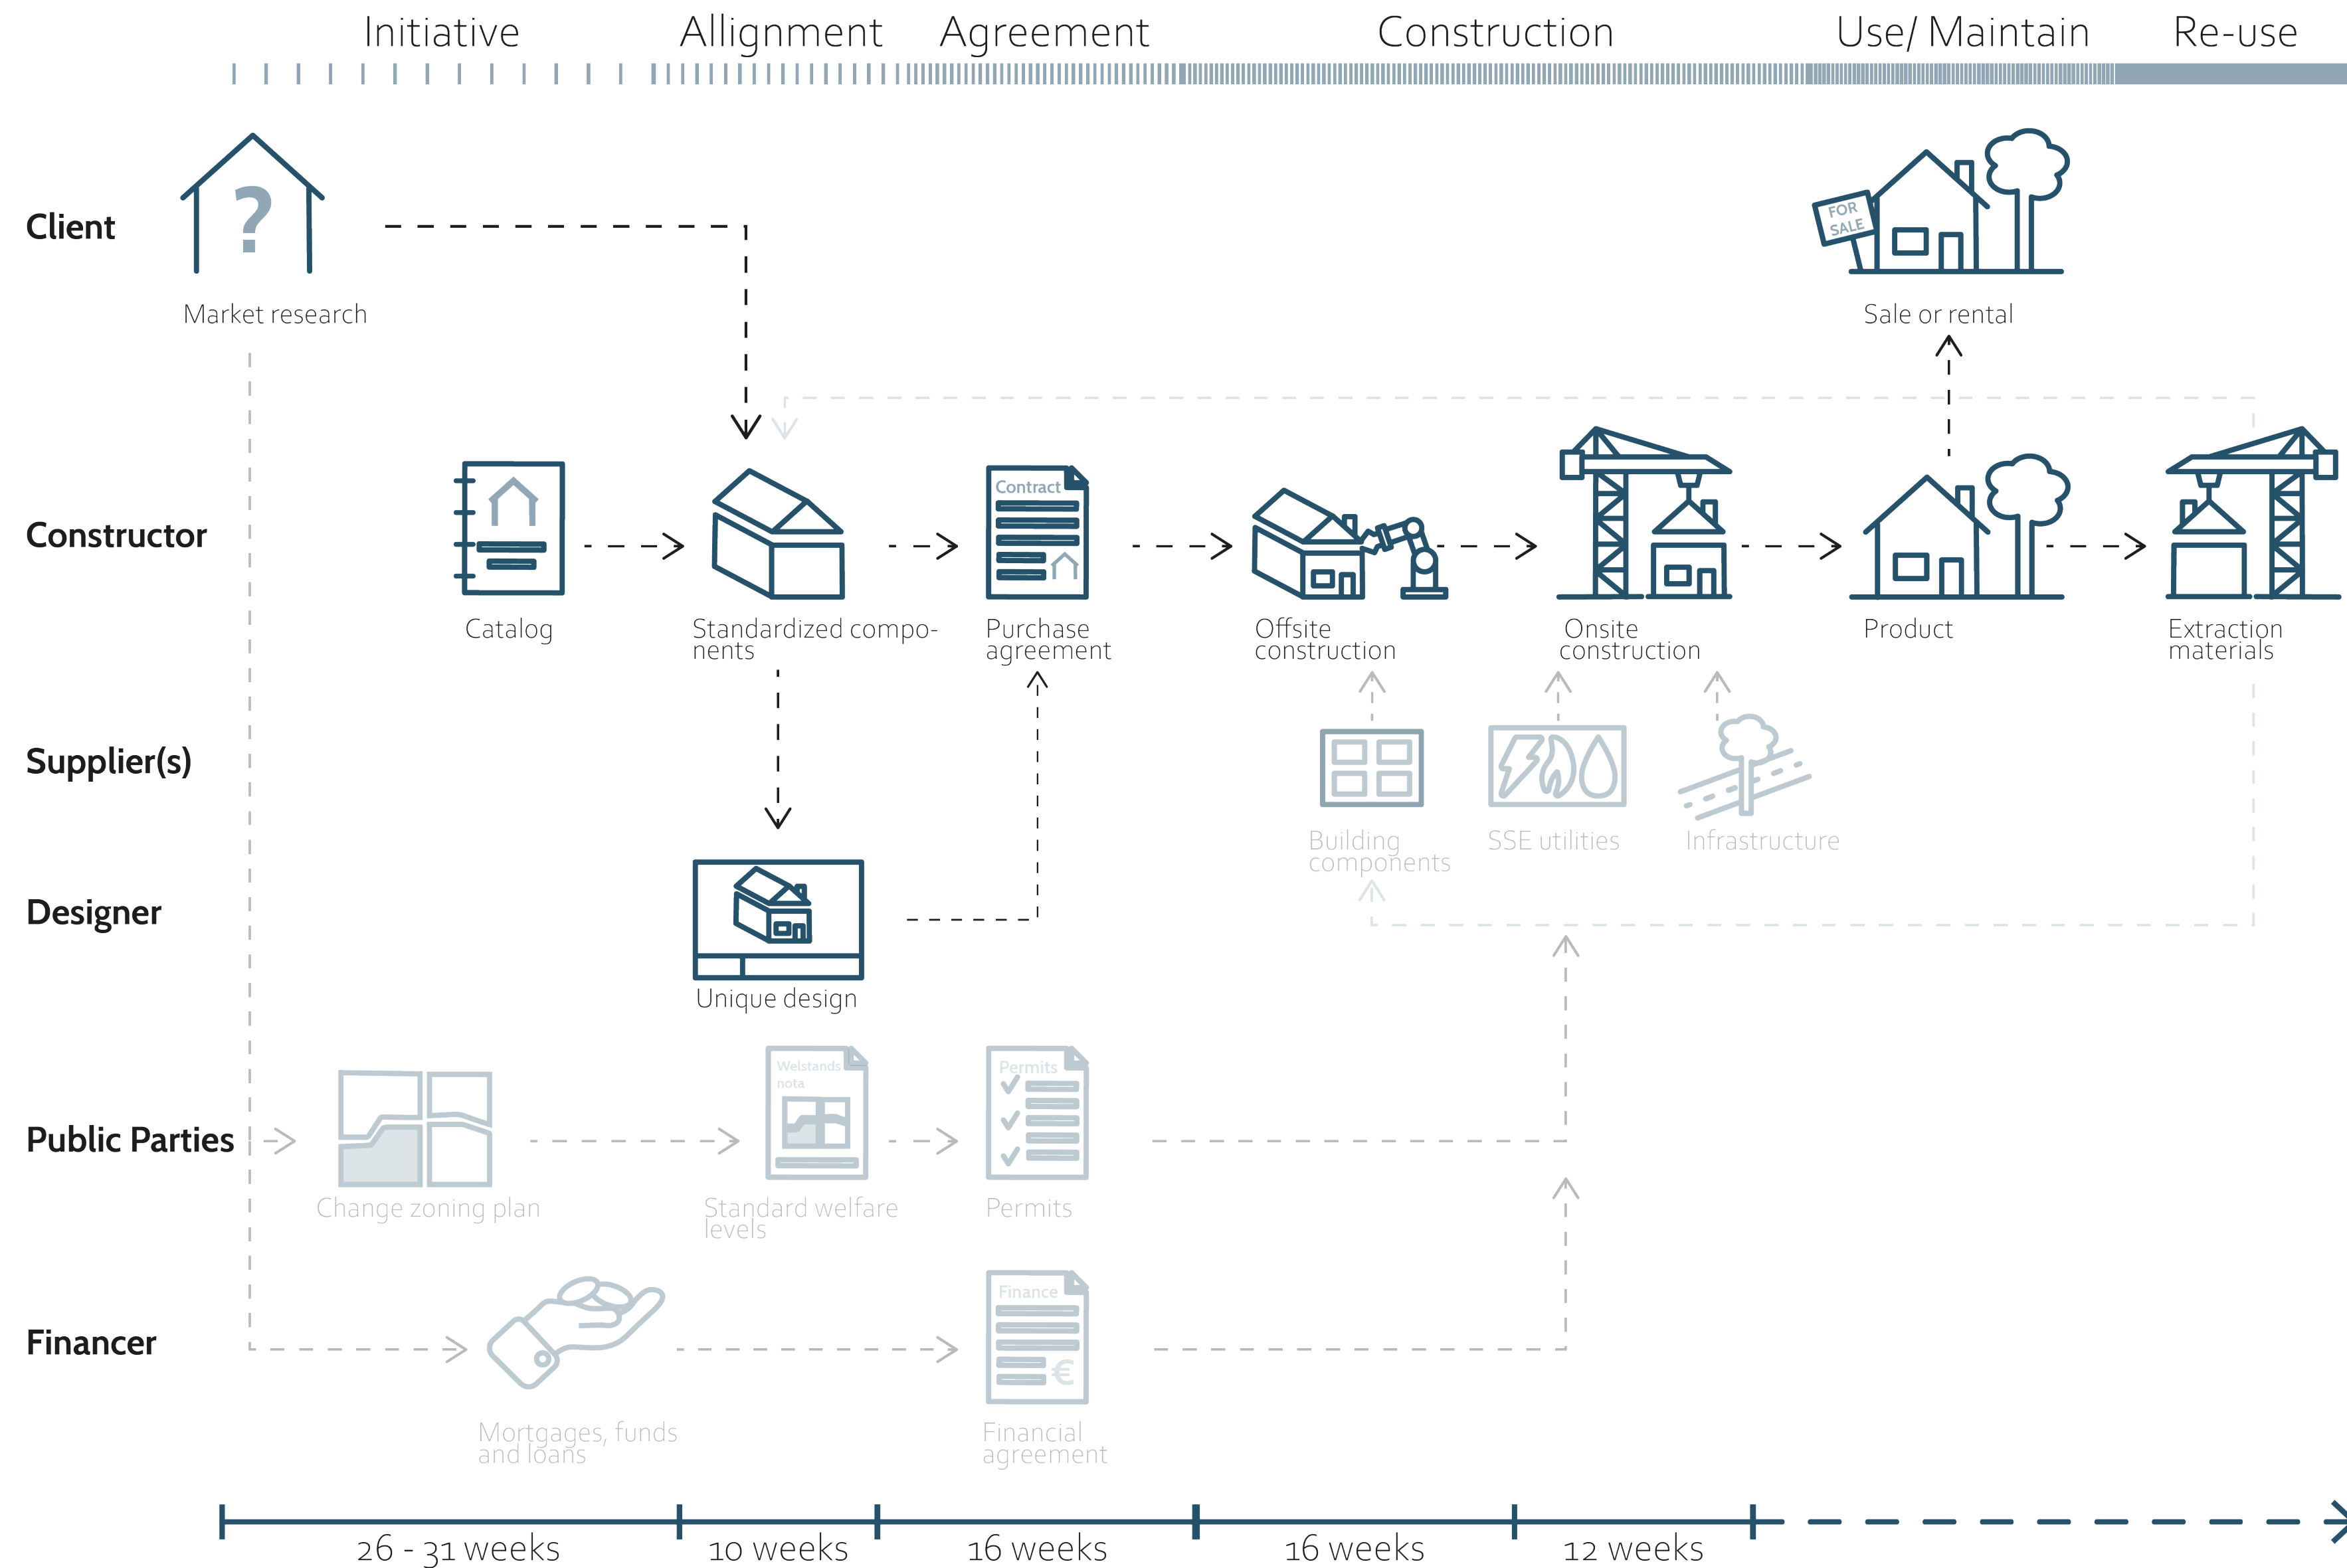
Initiative Allignment Agreement Construction Use/ Maintain Re-use

Client

?

Market research

FOR SALE

Sale or rental

Constructor

Catalog

Standardized components

Contract

Purchase agreement

Offsite construction

Onsite construction

Product

Extraction materials

Supplier(s)

Building components

SSE utilities

Infrastructure

Designer

Unique design

Public Parties

Change zoning plan

Welstands nota

Standard welfare levels

Permits

Permits

Financer

Mortgages, funds and loans

Finance

€

Financial agreement

26 - 31 weeks
10 weeks
16 weeks
16 weeks
12 weeks